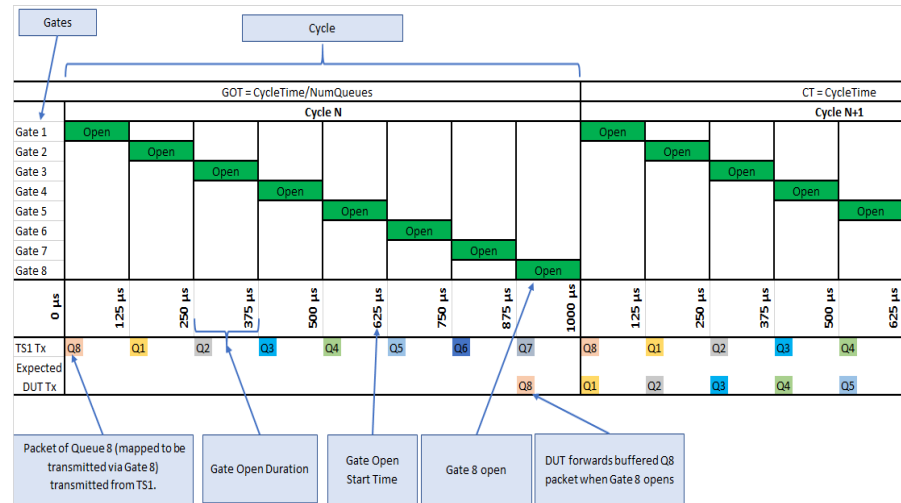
Gates

Cycle

GOT = CycleTime/NumQueues

CT = CycleTime

Cycle N

Cycle N+1

| | | | | | | | | | | | | | | |
|---|---|---|---|---|---|---|---|---|---|---|---|---|---|---|
| Gate 1 | Open | | | | | | | | Open | | | | | |
| Gate 2 | | Open | | | | | | | | Open | | | | |
| Gate 3 | | | Open | | | | | | | | Open | | | |
| Gate 4 | | | | Open | | | | | | | | Open | | |
| Gate 5 | | | | | Open | | | | | | | | Open | |
| Gate 6 | | | | | | Open | | | | | | | | |
| Gate 7 | | | | | | | Open | | | | | | | |
| Gate 8 | | | | | | | | Open | | | | | | |
| | 0 µs | 125 µs | 250 µs | 375 µs | 500 µs | 625 µs | 750 µs | 875 µs | 1000 µs | 125 µs | 250 µs | 375 µs | 500 µs | 625 µs |
| TS1 Tx | Q8 | Q1 | Q2 | Q3 | Q4 | Q5 | Q6 | Q7 | Q8 | Q1 | Q2 | Q3 | Q4 | |
| Expected DUT Tx | | | | | | | | Q8 | Q1 | Q2 | Q3 | Q4 | Q5 | |

Packet of Queue 8 (mapped to be transmitted via Gate 8) transmitted from TS1.

Gate Open Duration

Gate Open Start Time

Gate 8 open

DUT forwards buffered Q8 packet when Gate 8 opens